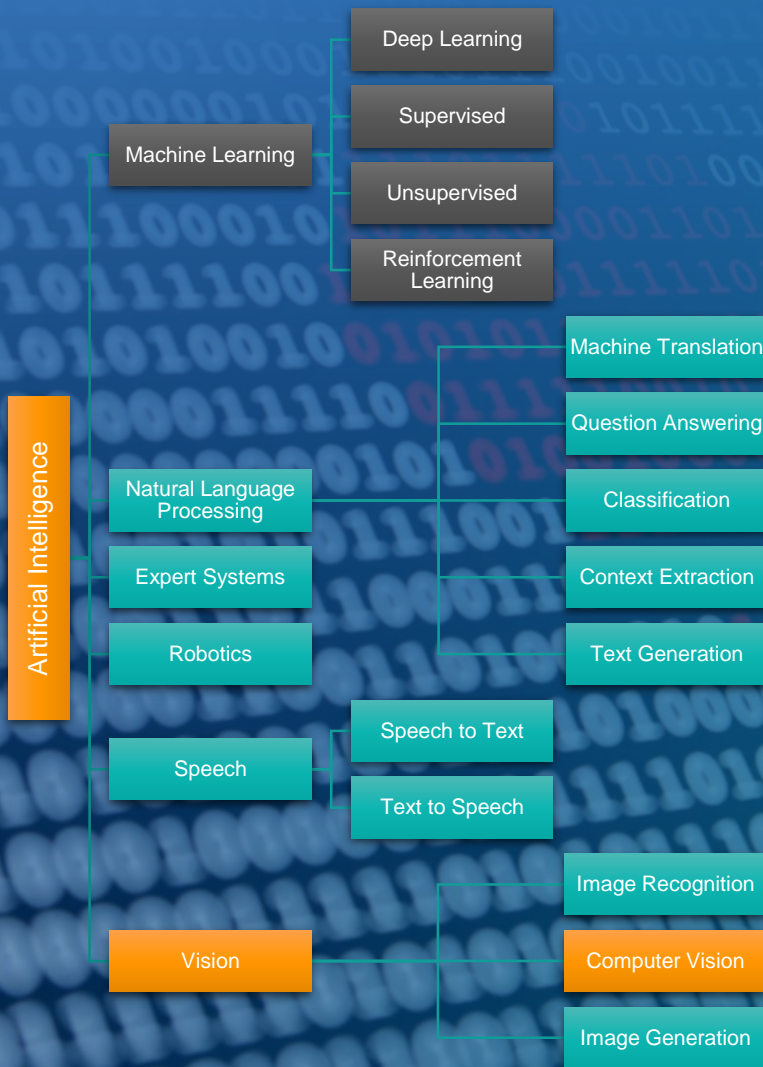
Artificial Intelligence

Machine Learning

Deep Learning

Supervised

Unsupervised

Reinforcement Learning

Natural Language Processing

Machine Translation

Question Answering

Classification

Context Extraction

Text Generation

Expert Systems

Robotics

Speech

Speech to Text

Text to Speech

Vision

Image Recognition

Computer Vision

Image Generation